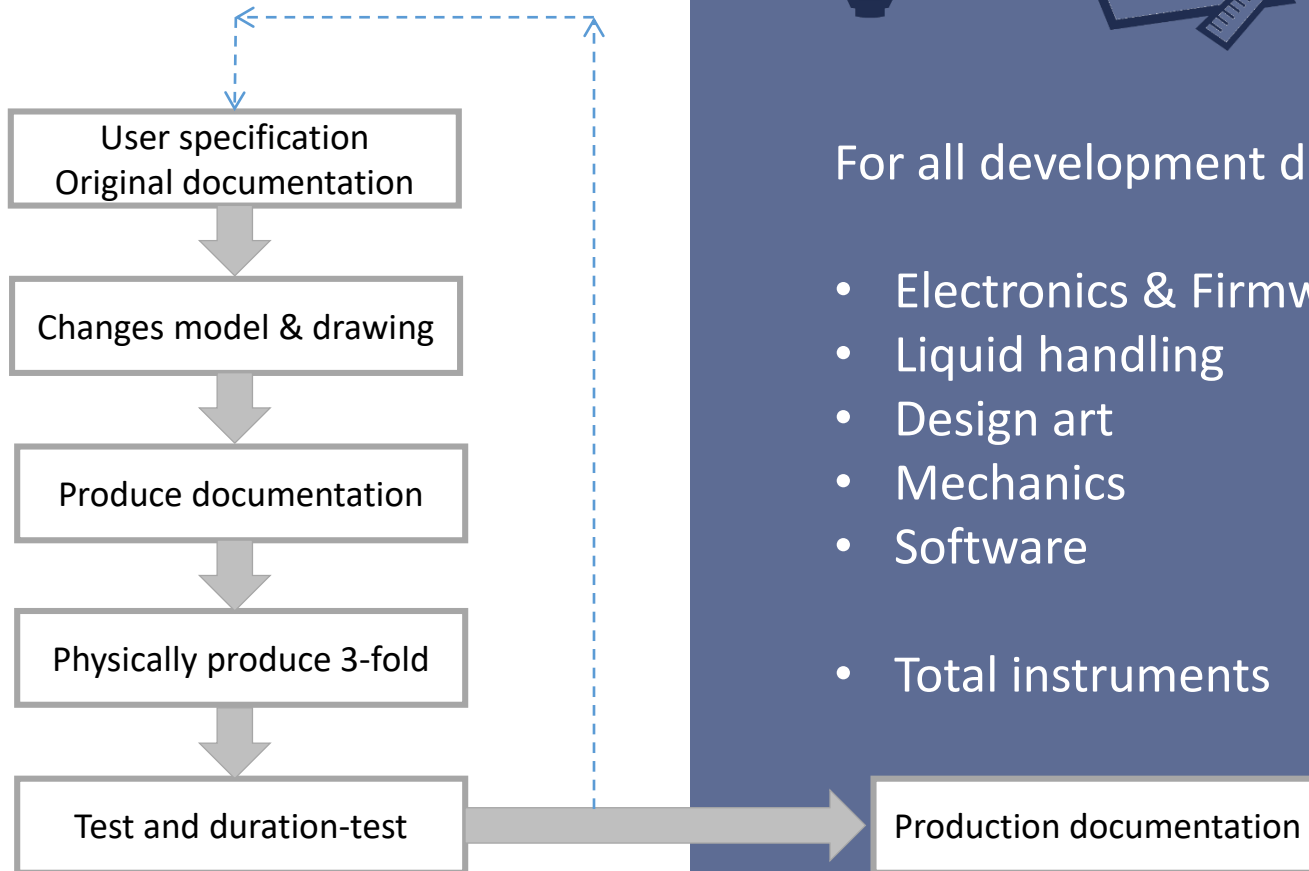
User specification
Original documentation

Changes model & drawing

Produce documentation

Physically produce 3-fold

Test and duration-test

For all development d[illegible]

- Electronics & Firmw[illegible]
- Liquid handling
- Design art
- Mechanics
- Software

- Total instruments

Production documentation